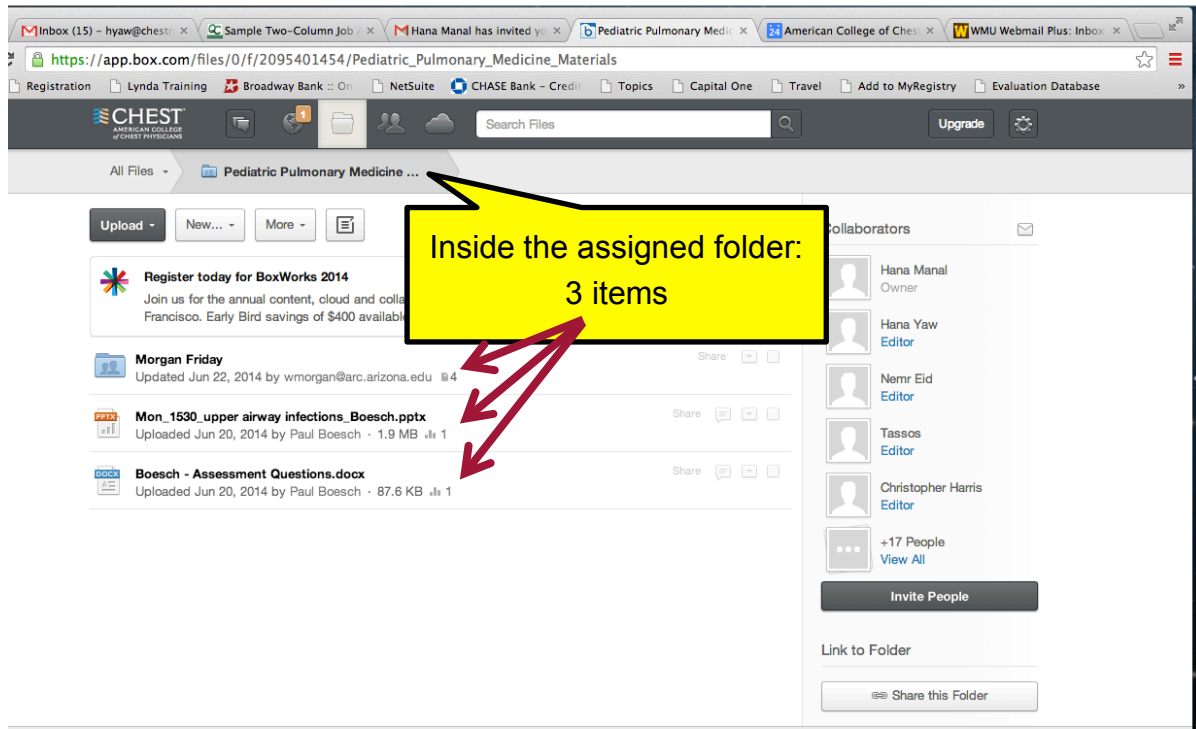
Inbox (15) – hyaw@chest ×
Sample Two-Column Job ×
Hana Manal has invited y ×
Pediatric Pulmonary Medic ×
24 American College of Che ×
WMU Webmail Plus: Inbox ×

https://app.box.com/files/0/f/2095401454/Pediatric_Pulmonary_Medicine_Materials

Registration | Lynda Training | Broadway Bank :: On | NetSuite | CHASE Bank – Credit | Topics | Capital One | Travel | Add to MyRegistry | Evaluation Database

CHEST AMERICAN COLLEGE of CHEST PHYSICIANS
1
Search Files
Upgrade

All Files › Pediatric Pulmonary Medicine ...

Upload ▾ New... ▾ More ▾

Inside the assigned folder: 3 items

Register today for BoxWorks 2014
Join us for the annual content, cloud and colla
Francisco. Early Bird savings of $400 available

Morgan Friday
Updated Jun 22, 2014 by wmorgan@arc.arizona.edu 4
Share

PPTX
Mon_1530_upper airway infections_Boesch.pptx
Uploaded Jun 20, 2014 by Paul Boesch · 1.9 MB 1
Share

DOCX
Boesch - Assessment Questions.docx
Uploaded Jun 20, 2014 by Paul Boesch · 87.6 KB 1
Share

Collaborators

Hana Manal
Owner

Hana Yaw
Editor

Nemr Eid
Editor

Tassos
Editor

Christopher Harris
Editor

+17 People
View All

Invite People

Link to Folder

Share this Folder